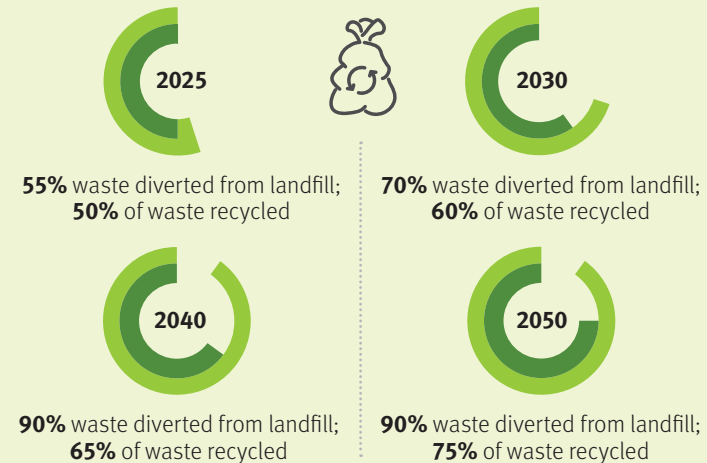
2025

55% waste diverted from landfill; 50% of waste recycled

2030

70% waste diverted from landfill; 60% of waste recycled

2040

90% waste diverted from landfill; 65% of waste recycled

2050

90% waste diverted from landfill; 75% of waste recycled